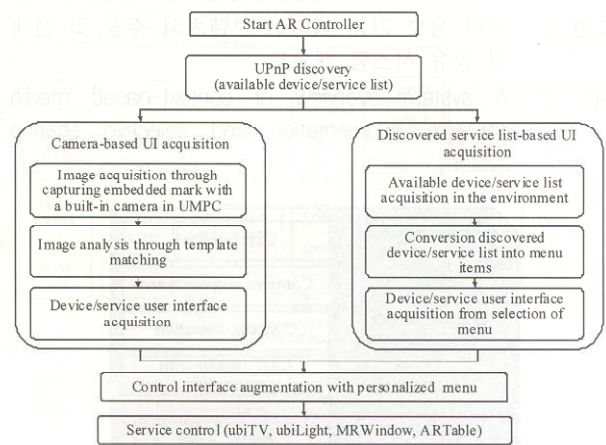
Start AR Controller

UPnP discovery
(available device/service list)

Camera-based UI acquisition

Image acquisition through capturing embedded mark with a built-in camera in UMPC

Image analysis through template matching

Device/service user interface acquisition

Discovered service list-based UI acquisition

Available device/service list acquisition in the environment

Conversion discovered device/service list into menu items

Device/service user interface acquisition from selection of menu

Control interface augmentation with personalized menu

Service control (ubiTV, ubiLight, MRWindow, ARTable)